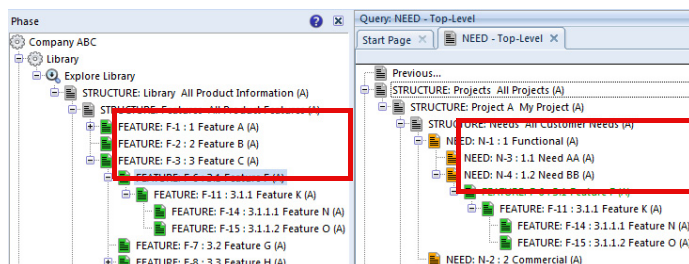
Phase

Company ABC

Library

Explore Library

STRUCTURE: Library All Product Information (A)

STRUCTURE: F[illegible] All Product Features (A)

FEATURE: F-1 : 1 Feature A (A)

FEATURE: F-2 : 2 Feature B (A)

FEATURE: F-3 : 3 Feature C (A)

FEATURE: F-6 : 3.1 Feature F (A)

FEATURE: F-11 : 3.1.1 Feature K (A)

FEATURE: F-14 : 3.1.1.1 Feature N (A)

FEATURE: F-15 : 3.1.1.2 Feature O (A)

FEATURE: F-7 : 3.2 Feature G (A)

FEATURE: F-8 : 3.3 Feature H (A)

Query: NEED - Top-Level

Start Page

NEED - Top-Level

Previous...

STRUCTURE: Projects All Projects (A)

STRUCTURE: Project A My Project (A)

STRUCTURE: Needs All Customer Needs (A)

NEED: N-1 : 1 Functional (A)

NEED: N-3 : 1.1 Need AA (A)

NEED: N-4 : 1.2 Need BB (A)

FEATURE: F-6 : 3.1 Feature F (A)

FEATURE: F-11 : 3.1.1 Feature K (A)

FEATURE: F-14 : 3.1.1.1 Feature N (A)

FEATURE: F-15 : 3.1.1.2 Feature O (A)

NEED: N-2 : 2 Commercial (A)